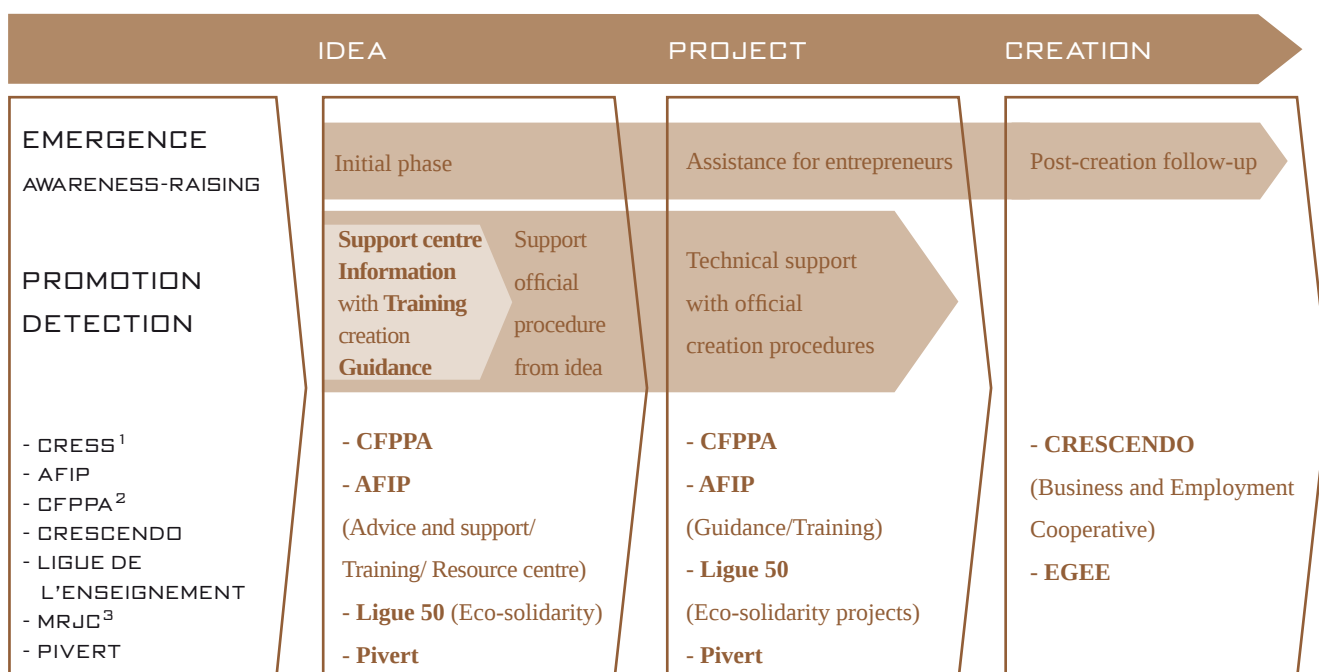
IDEA PROJECT CREATION

EMERGENCE
AWARENESS-RAISING

PROMOTION
DETECTION

- CRESS$^1$
- AFIP
- CFPPA$^2$
- CRESCENDO
- LIGUE DE L'ENSEIGNEMENT
- MRJC$^3$
- PIVERT

Initial phase

Support centre
Information
with Training
creation
Guidance

Support official procedure from idea

- CFPPA
- AFIP
(Advice and support/ Training/ Resource centre)
- Ligue 50 (Eco-solidarity)
- Pivert

Assistance for entrepreneurs

Technical support with official creation procedures

- CFPPA
- AFIP
(Guidance/Training)
- Ligue 50
(Eco-solidarity projects)
- Pivert

Post-creation follow-up

- CRESCENDO
(Business and Employment Cooperative)
- EGEE